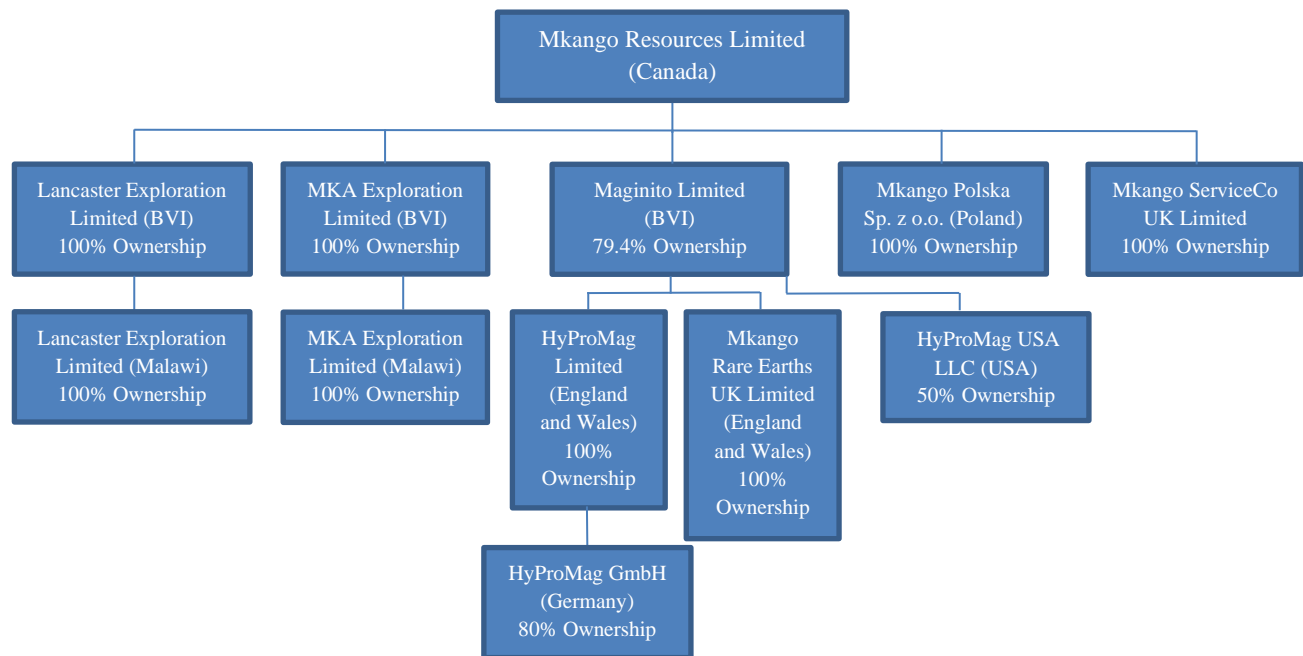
Mkango Resources Limited (Canada)

Lancaster Exploration Limited (BVI) 100% Ownership

MKA Exploration Limited (BVI) 100% Ownership

Maginito Limited (BVI) 79.4% Ownership

Mkango Polska Sp. z o.o. (Poland) 100% Ownership

Mkango ServiceCo UK Limited 100% Ownership

Lancaster Exploration Limited (Malawi) 100% Ownership

MKA Exploration Limited (Malawi) 100% Ownership

HyProMag Limited (England and Wales) 100% Ownership

Mkango Rare Earths UK Limited (England and Wales) 100% Ownership

HyProMag USA LLC (USA) 50% Ownership

HyProMag GmbH (Germany) 80% Ownership